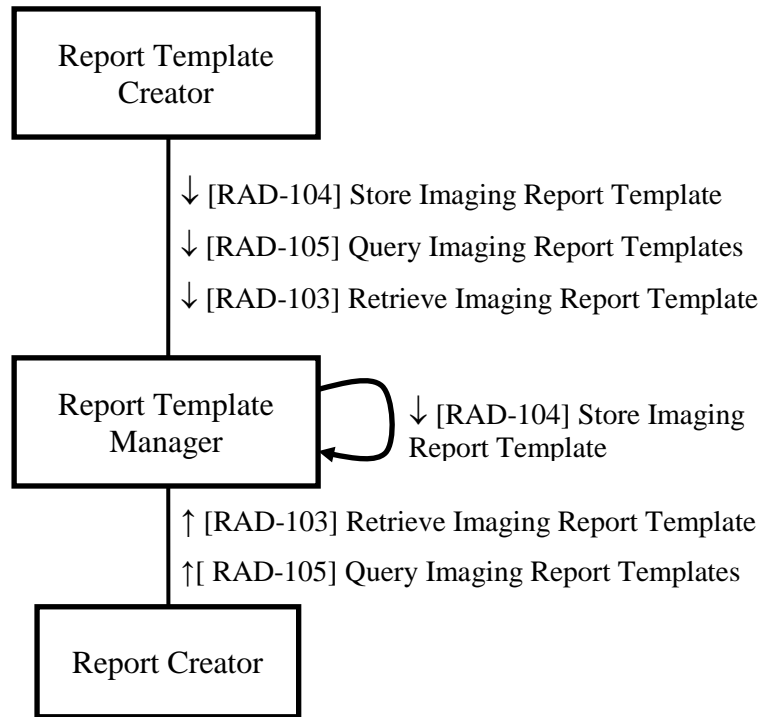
Report Template Creator

↓ [RAD-104] Store Imaging Report Template

↓ [RAD-105] Query Imaging Report Templates

↓ [RAD-103] Retrieve Imaging Report Template

Report Template Manager

↓ [RAD-104] Store Imaging Report Template

↑ [RAD-103] Retrieve Imaging Report Template

↑[ RAD-105] Query Imaging Report Templates

Report Creator